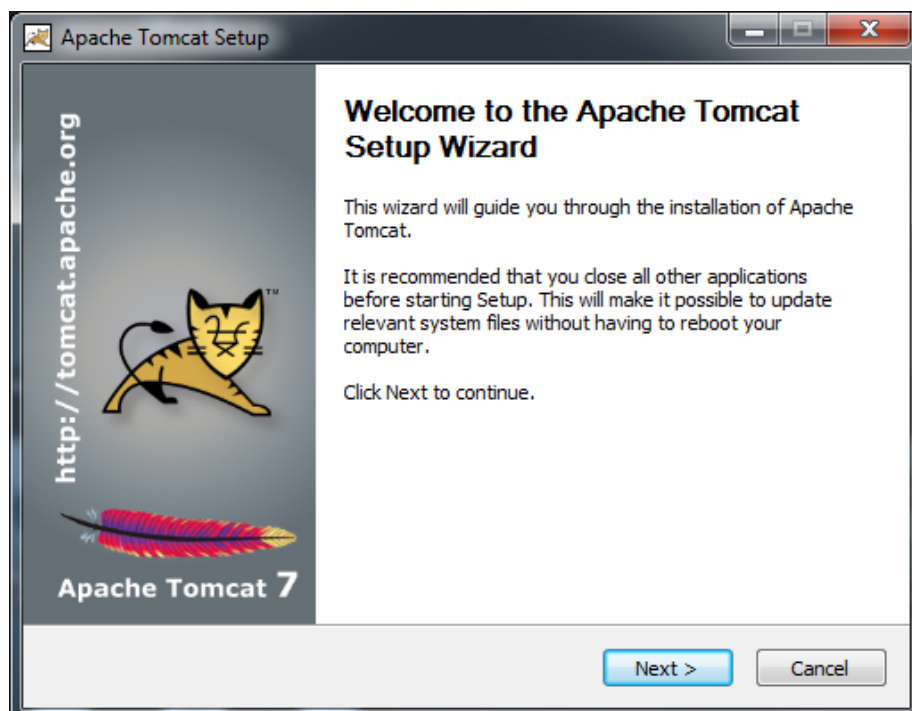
Apache Tomcat Setup

http://tomcat.apache.org

™

Apache Tomcat 7

Welcome to the Apache Tomcat Setup Wizard

This wizard will guide you through the installation of Apache Tomcat.

It is recommended that you close all other applications before starting Setup. This will make it possible to update relevant system files without having to reboot your computer.

Click Next to continue.

Next >

Cancel